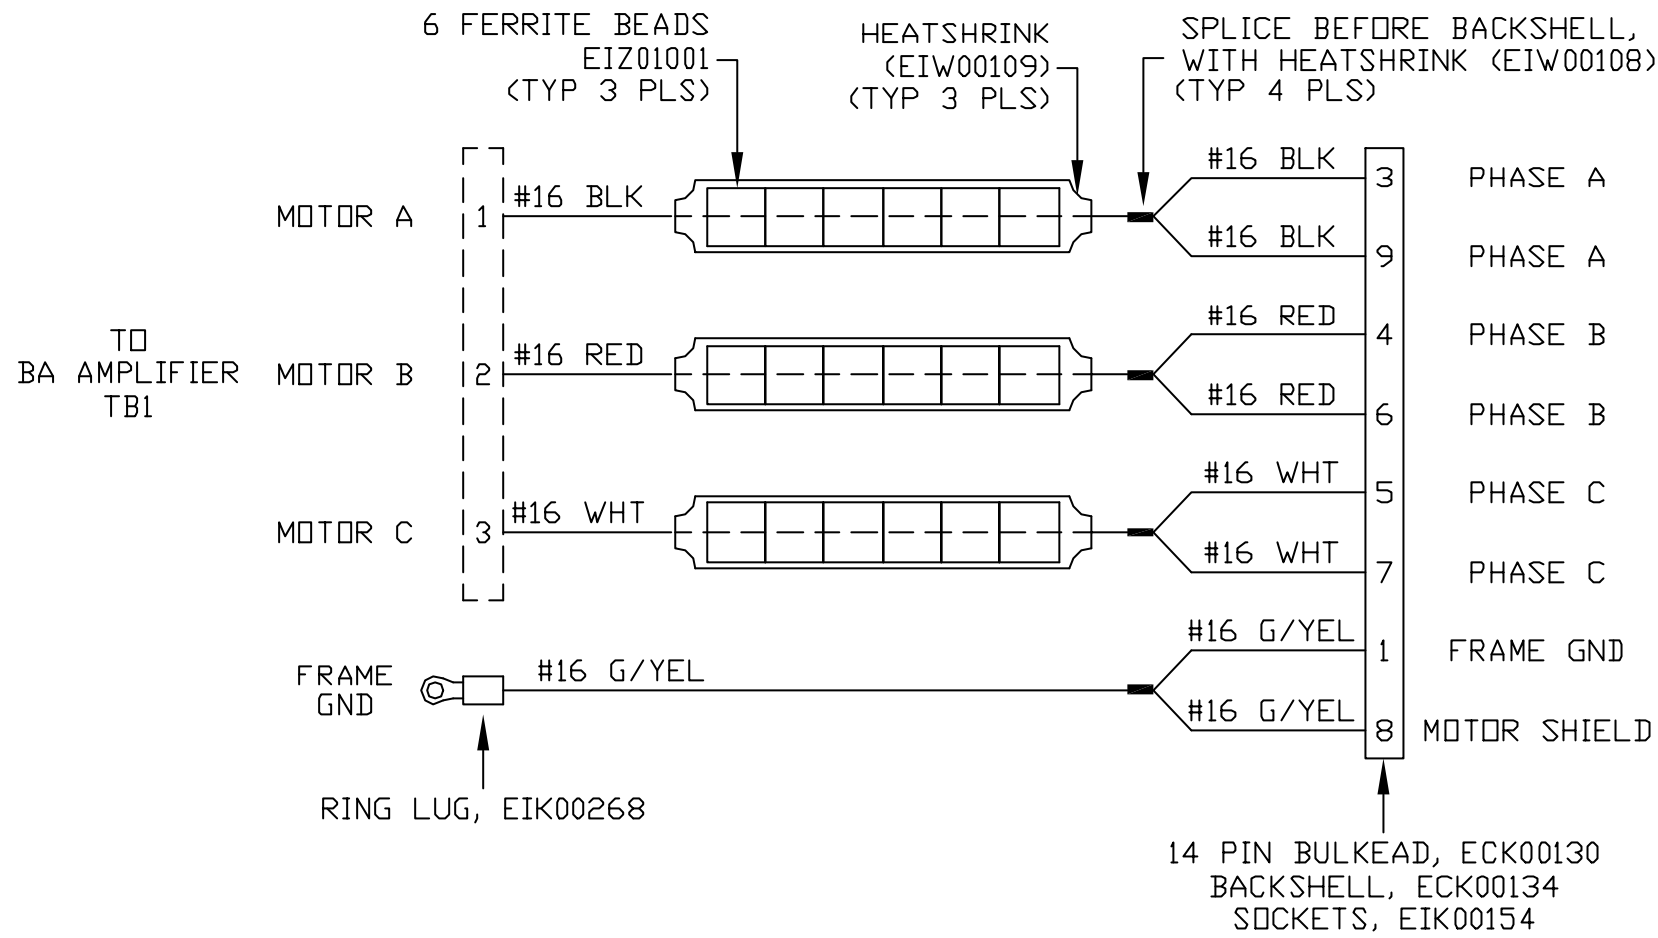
6 FERRITE BEADS
EIZ01001
(TYP 3 PLS)

HEATSHRINK
(EIW00109)
(TYP 3 PLS)

SPLICE BEFORE BACKSHELL,
WITH HEATSHRINK (EIW00108)
(TYP 4 PLS)

TO
BA AMPLIFIER
TB1

MOTOR A
1
#16 BLK

MOTOR B
2
#16 RED

MOTOR C
3
#16 WHT

#16 BLK
3
PHASE A

#16 BLK
9
PHASE A

#16 RED
4
PHASE B

#16 RED
6
PHASE B

#16 WHT
5
PHASE C

#16 WHT
7
PHASE C

#16 G/YEL
1
FRAME GND

#16 G/YEL
8
MOTOR SHIELD

FRAME
GND
#16 G/YEL

RING LUG, EIK00268

14 PIN BULKEAD, ECK00130
BACKSHELL, ECK00134
SOCKETS, EIK00154